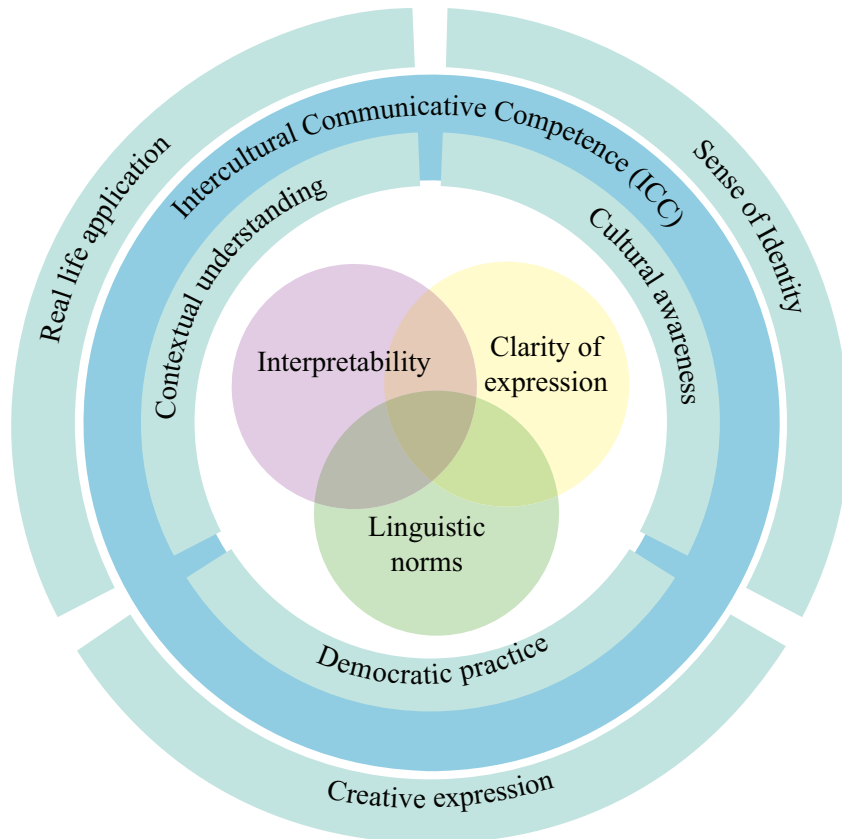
Real life application

Intercultural Communicative Competence (ICC)

Sense of Identity

Contextual understanding

Cultural awareness

Interpretability

Clarity of expression

Linguistic norms

Democratic practice

Creative expression